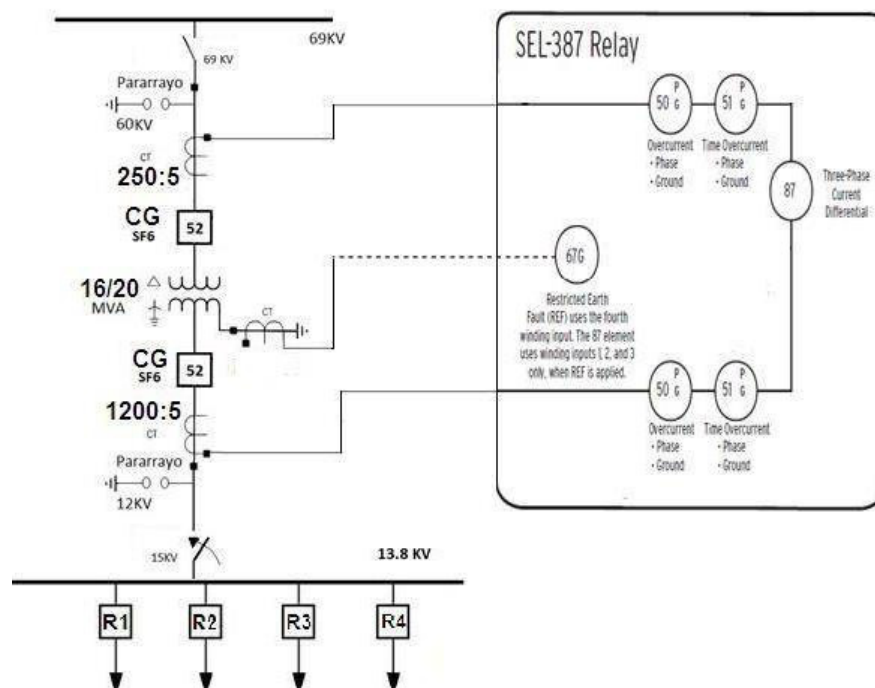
69KV

69 KV

Pararrayo

60KV

CT

250:5

CG
SF6

52

16/20
MVA

CT

CG
SF6

52

1200:5

CT

Pararrayo

12KV

15KV

13.8 KV

R1 R2 R3 R4

SEL-387 Relay

50 P G

51 P G

Overcurrent
• Phase
• Ground

Time Overcurrent
• Phase
• Ground

87

Three-Phase Current Differential

67G

Restricted Earth Fault (REF) uses the fourth winding input. The 87 element uses winding inputs 1, 2, and 3 only, when REF is applied.

50 P G

51 P G

Overcurrent
• Phase
• Ground

Time Overcurrent
• Phase
• Ground